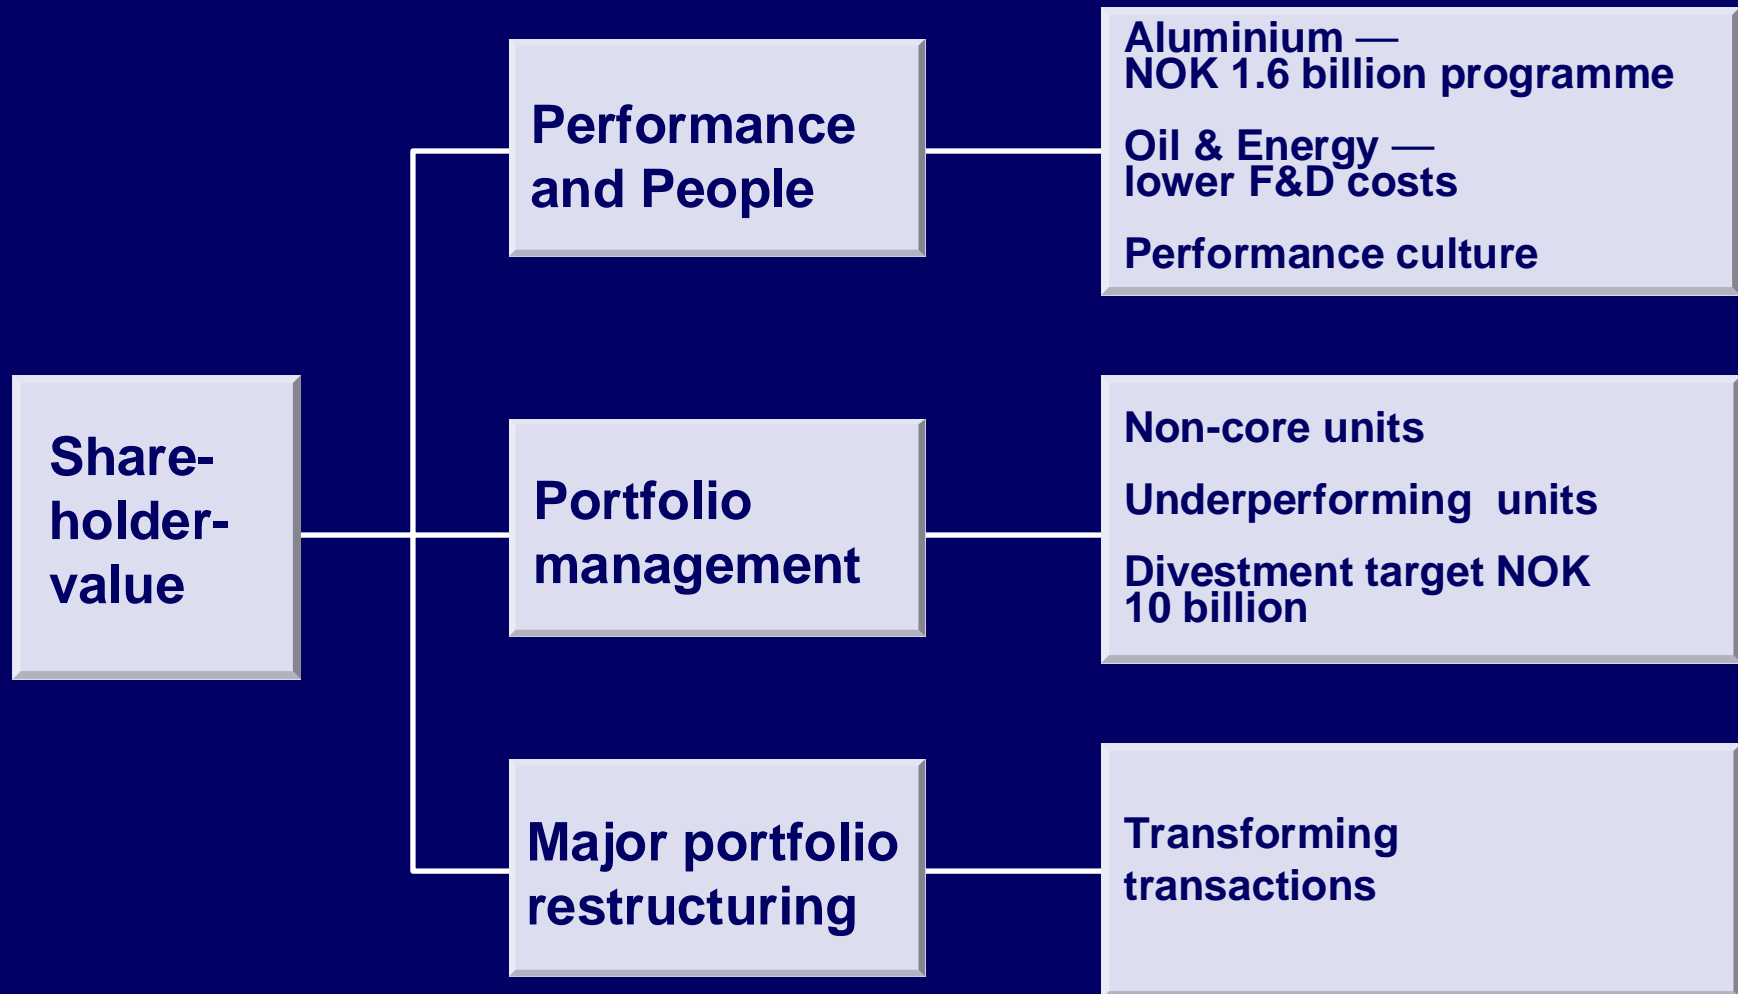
Share-holder-value

Performance and People

Aluminium — NOK 1.6 billion programme

Oil & Energy — lower F&D costs

Performance culture

Portfolio management

Non-core units

Underperforming units

Divestment target NOK 10 billion

Major portfolio restructuring

Transforming transactions